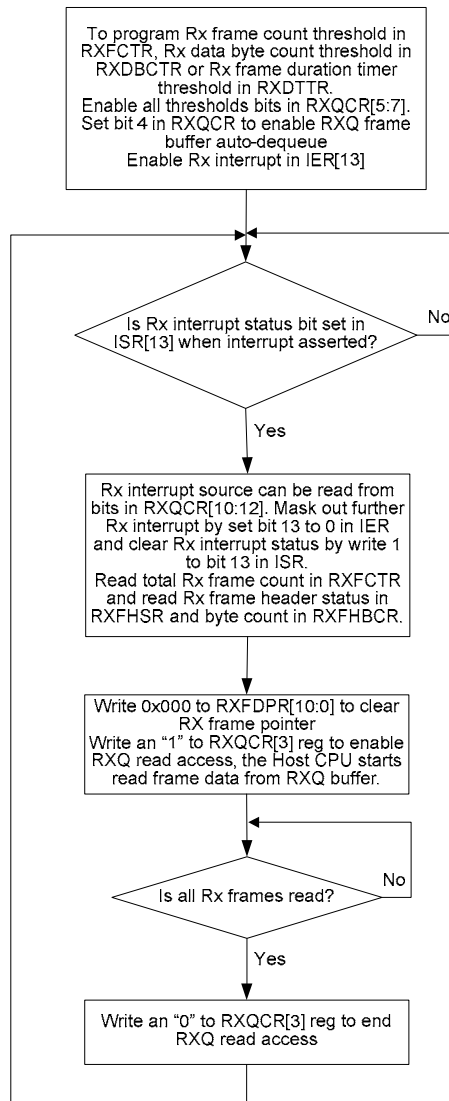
To program Rx frame count threshold in RXFCTR, Rx data byte count threshold in RXDBCTR or Rx frame duration timer threshold in RXDTTR.
Enable all thresholds bits in RXQCR[5:7].
Set bit 4 in RXQCR to enable RXQ frame buffer auto-dequeue
Enable Rx interrupt in IER[13]

Is Rx interrupt status bit set in ISR[13] when interrupt asserted?

No

Yes

Rx interrupt source can be read from bits in RXQCR[10:12]. Mask out further Rx interrupt by set bit 13 to 0 in IER and clear Rx interrupt status by write 1 to bit 13 in ISR.
Read total Rx frame count in RXFCTR and read Rx frame header status in RXFHSR and byte count in RXFHBCR.

Write 0x000 to RXFDPR[10:0] to clear RX frame pointer
Write an “1” to RXQCR[3] reg to enable RXQ read access, the Host CPU starts read frame data from RXQ buffer.

Is all Rx frames read?

No

Yes

Write an “0” to RXQCR[3] reg to end RXQ read access